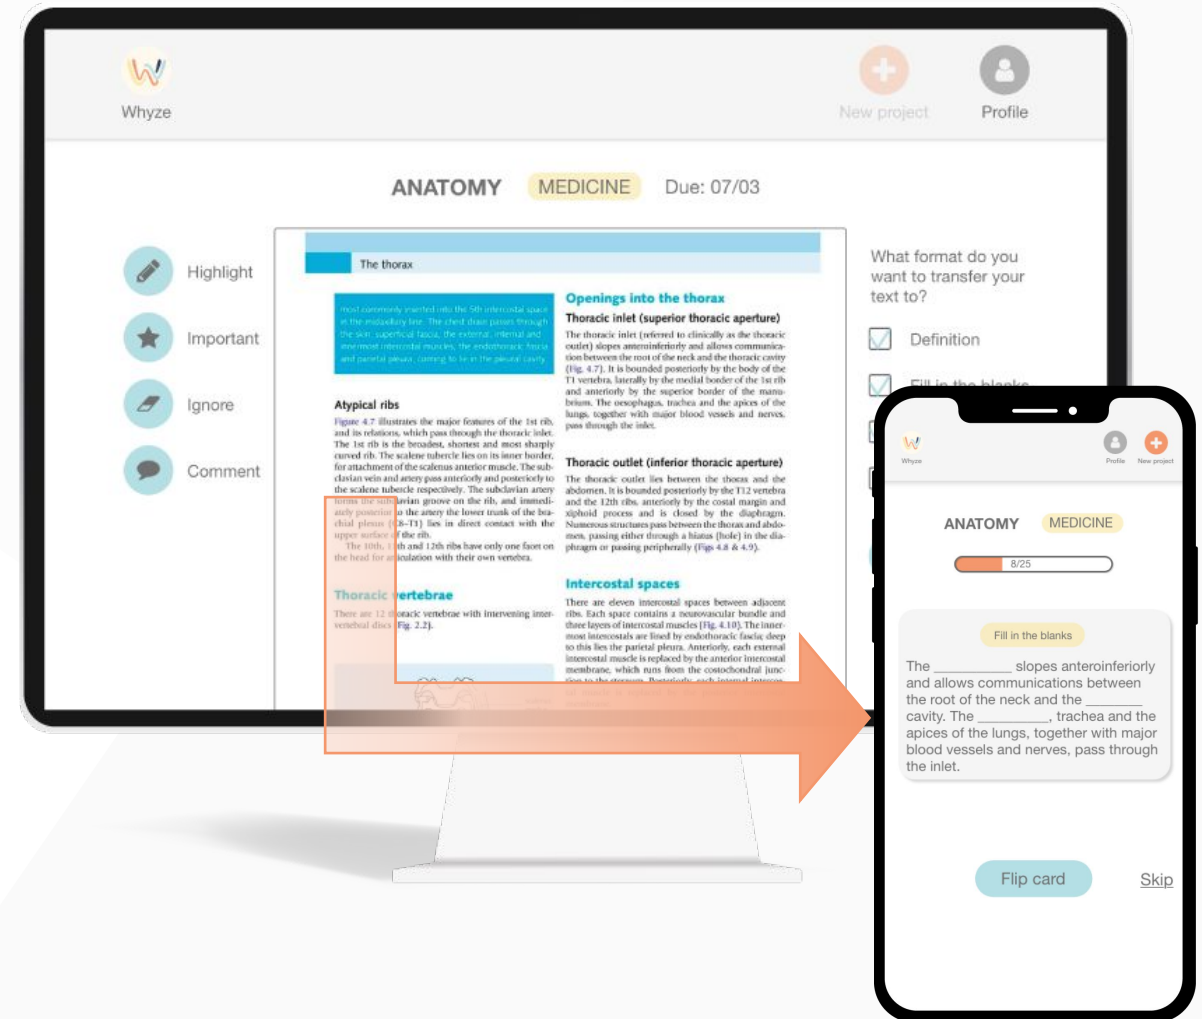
Whyze

New project

Profile

ANATOMY MEDICINE Due: 07/03

Highlight

Important

Ignore

Comment

The thorax

most commonly inserted into the 5th intercostal space in the midaxillary line. The chest drain passes through the skin, superficial fascia, the external, internal and innermost intercostal muscles, the endothoracic fascia and parietal pleura, coming to lie in the pleural cavity.

Atypical ribs

Figure 4.7 illustrates the major features of the 1st rib, and its relations, which pass through the thoracic inlet. The 1st rib is the broadest, shortest and most sharply curved rib. The scalene tubercle lies on its inner border, for attachment of the scalenus anterior muscle. The subclavian vein and artery pass anteriorly and posteriorly to the scalene tubercle respectively. The subclavian artery forms the subclavian groove on the rib, and immediately posterior to the artery the lower trunk of the brachial plexus (C8–T1) lies in direct contact with the upper surface of the rib.

The 10th, 11th and 12th ribs have only one facet on the head for articulation with their own vertebra.

Thoracic vertebrae

There are 12 thoracic vertebrae with intervening intervertebral discs (Fig. 2.2).

Openings into the thorax

Thoracic inlet (superior thoracic aperture)

The thoracic inlet (referred to clinically as the thoracic outlet) slopes anteroinferiorly and allows communication between the root of the neck and the thoracic cavity (Fig. 4.7). It is bounded posteriorly by the body of the T1 vertebra, laterally by the medial border of the 1st rib and anteriorly by the superior border of the manubrium. The oesophagus, trachea and the apices of the lungs, together with major blood vessels and nerves, pass through the inlet.

Thoracic outlet (inferior thoracic aperture)

The thoracic outlet lies between the thorax and the abdomen. It is bounded posteriorly by the T12 vertebra and the 12th ribs, anteriorly by the costal margin and xiphoid process and is closed by the diaphragm. Numerous structures pass between the thorax and abdomen, passing either through a hiatus (hole) in the diaphragm or passing peripherally (Figs 4.8 & 4.9).

Intercostal spaces

There are eleven intercostal spaces between adjacent ribs. Each space contains a neurovascular bundle and three layers of intercostal muscles (Fig. 4.10). The innermost intercostals are lined by endothoracic fascia; deep to this lies the parietal pleura. Anteriorly, each external intercostal muscle is replaced by the anterior intercostal membrane, which runs from the costochondral junction to the sternum. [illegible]

What format do you want to transfer your text to?

Definition

Fill in the blanks

Whyze

Profile

New project

ANATOMY MEDICINE

8/25

Fill in the blanks

The __________ slopes anteroinferiorly and allows communications between the root of the neck and the ________ cavity. The _________, trachea and the apices of the lungs, together with major blood vessels and nerves, pass through the inlet.

Flip card

Skip